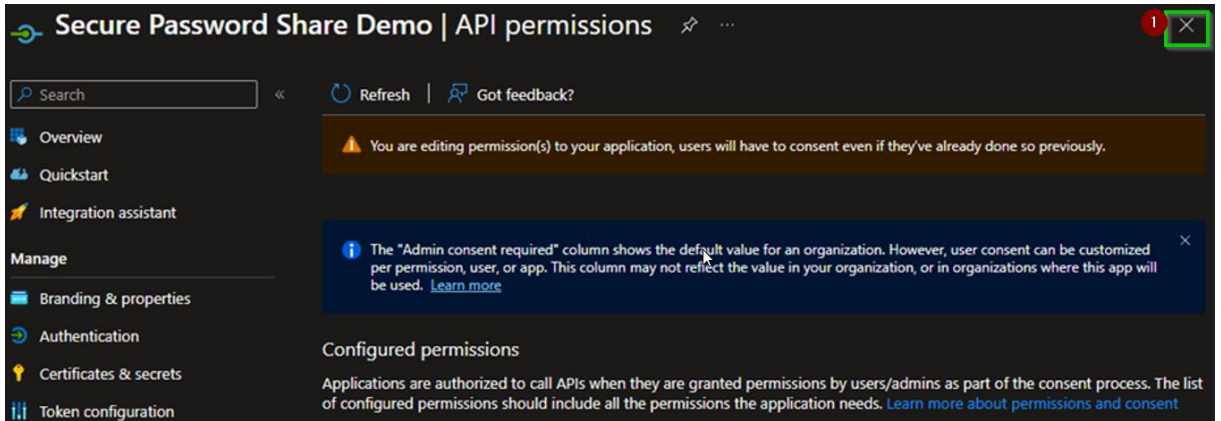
Secure Password Share Demo | API permissions ...

1

Search

«

Overview

Quickstart

Integration assistant

Manage

Branding & properties

Authentication

Certificates & secrets

Token configuration

Refresh | Got feedback?

You are editing permission(s) to your application, users will have to consent even if they've already done so previously.

The "Admin consent required" column shows the default value for an organization. However, user consent can be customized per permission, user, or app. This column may not reflect the value in your organization, or in organizations where this app will be used. Learn more

Configured permissions

Applications are authorized to call APIs when they are granted permissions by users/admins as part of the consent process. The list of configured permissions should include all the permissions the application needs. Learn more about permissions and consent